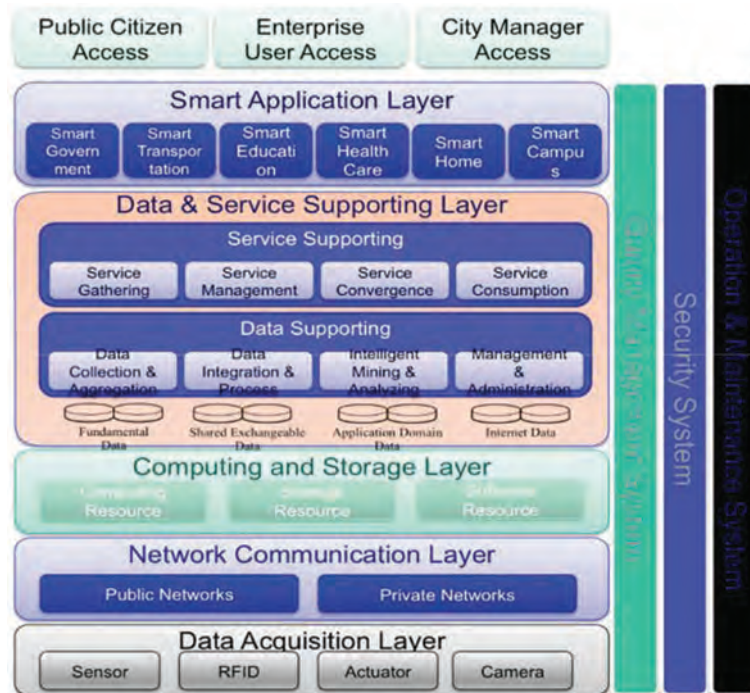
Public Citizen Access

Enterprise User Access

City Manager Access

Smart Application Layer

Smart Govern ment

Smart Transpor tation

Smart Educati on

Smart Health Care

Smart Home

Smart Campu s

Data & Service Supporting Layer

Service Supporting

Service Gathering

Service Management

Service Convergence

Service Consumption

Data Supporting

Data Collection & Aggregation

Data Integration & Process

Intelligent Mining & Analyzing

Management & Administration

Fundamental Data

Shared Exchangeable Data

Application Domain Data

Internet Data

Computing and Storage Layer

Computing Resource

Storage Resource

Software Resource

Network Communication Layer

Public Networks

Private Networks

Data Acquisition Layer

Sensor

RFID

Actuator

Camera

Standard Specification System

Security System

Operation & Maintenance System